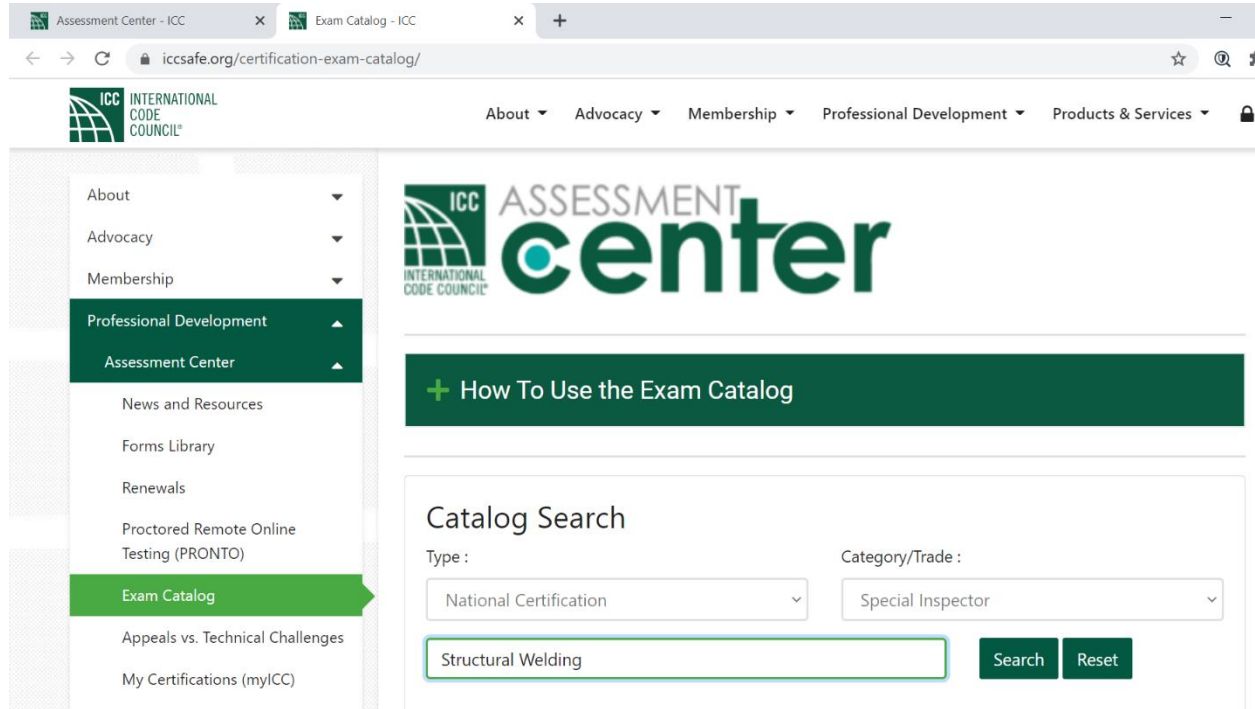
Assessment Center - ICC ×
Exam Catalog - ICC ×
+

iccsafe.org/certification-exam-catalog/

ICC INTERNATIONAL CODE COUNCIL®

About Advocacy Membership Professional Development Products & Services

About
Advocacy
Membership
Professional Development
Assessment Center
News and Resources
Forms Library
Renewals
Proctored Remote Online Testing (PRONTO)
Exam Catalog
Appeals vs. Technical Challenges
My Certifications (myICC)

ICC INTERNATIONAL CODE COUNCIL® ASSESSMENT center

+ How To Use the Exam Catalog

Catalog Search
Type :
National Certification
Category/Trade :
Special Inspector
Structural Welding
Search
Reset